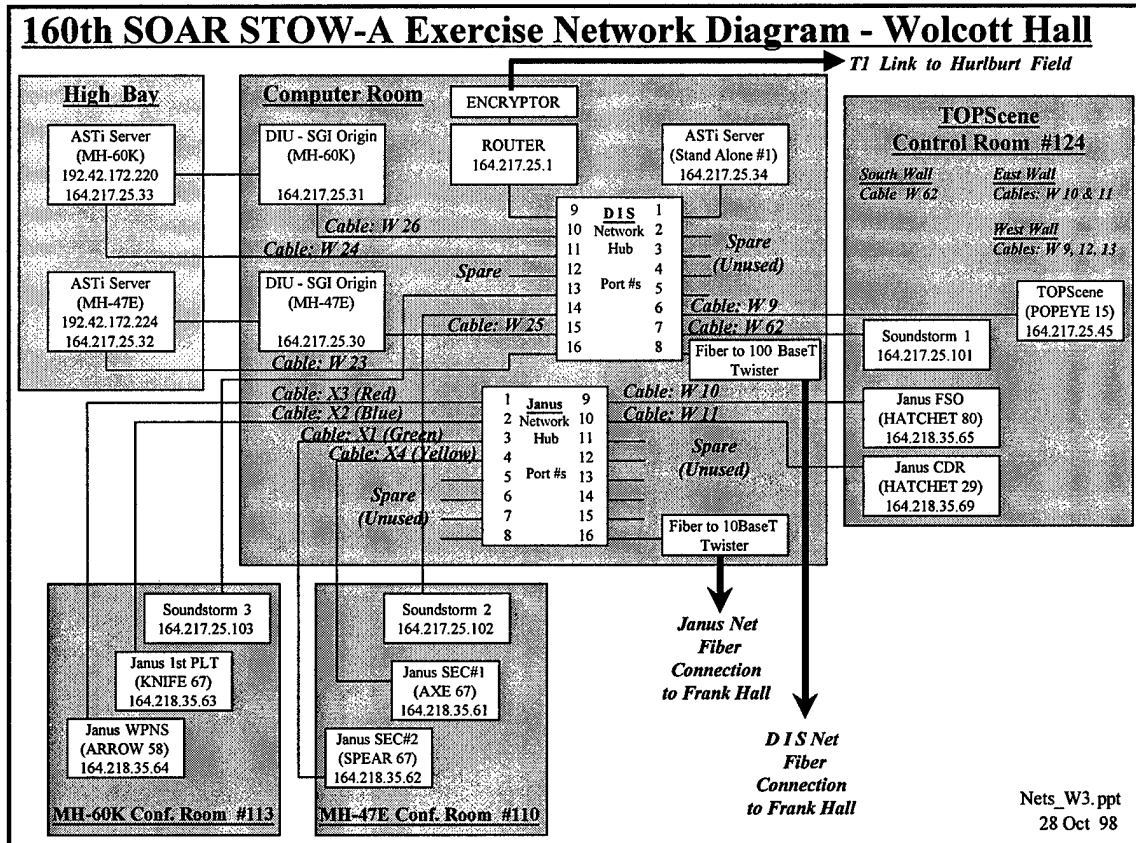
160th SOAR STOW-A Exercise Network Diagram - Wolcott Hall

T1 Link to Hurlburt Field

High Bay

ASTi Server (MH-60K) 192.42.172.220 164.217.25.33

ASTi Server (MH-47E) 192.42.172.224 164.217.25.32

Computer Room

ENCRYPTOR

ROUTER 164.217.25.1

ASTi Server (Stand Alone #1) 164.217.25.34

DIU - SGI Origin (MH-60K) 164.217.25.31

DIU - SGI Origin (MH-47E) 164.217.25.30

Cable: W 26
Cable: W 24
Spare
Cable: W 25
Cable: W 23

9 D I S 1
10 Network 2
11 Hub 3
12 4
13 Port #s 5
14 6
15 7
16 8

Spare (Unused)
Cable: W 9
Cable: W 62

Fiber to 100 BaseT Twister

Cable: X3 (Red)
Cable: X2 (Blue)
Cable: X1 (Green)
Cable: X4 (Yellow)

1 Janus 9
2 Network 10
3 Hub 11
4 12
5 Port #s 13
6 14
7 15
8 16

Cable: W 10
Cable: W 11
Spare (Unused)
Spare (Unused)

Fiber to 10BaseT Twister

TOPScene Control Room #124

South Wall Cable W 62
East Wall Cables: W 10 & 11
West Wall Cables: W 9, 12, 13

TOPScene (POPEYE 15) 164.217.25.45

Soundstorm 1 164.217.25.101

Janus FSO (HATCHET 80) 164.218.35.65

Janus CDR (HATCHET 29) 164.218.35.69

Soundstorm 3 164.217.25.103

Janus 1st PLT (KNIFE 67) 164.218.35.63

Janus WPNS (ARROW 58) 164.218.35.64

MH-60K Conf. Room #113

Soundstorm 2 164.217.25.102

Janus SEC#1 (AXE 67) 164.218.35.61

Janus SEC#2 (SPEAR 67) 164.218.35.62

MH-47E Conf. Room #110

Janus Net Fiber Connection to Frank Hall

D I S Net Fiber Connection to Frank Hall

Nets_W3.ppt
28 Oct 98